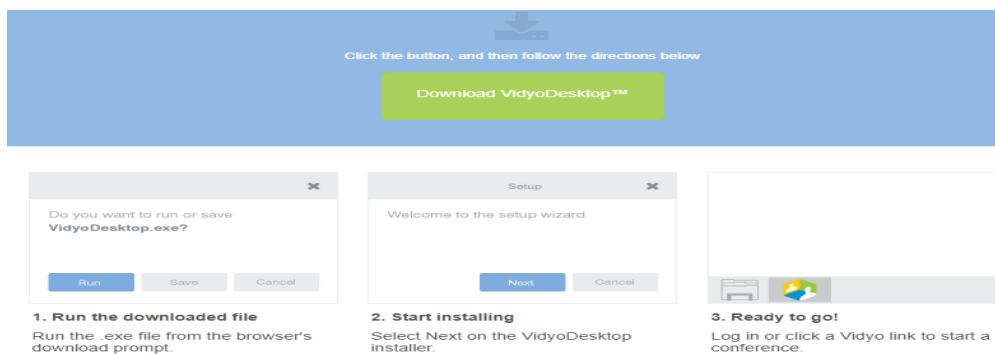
Click the button, and then follow the directions below

Download VidyoDesktop™

Do you want to run or save VidyoDesktop.exe?

Run Save Cancel

1. Run the downloaded file

Run the .exe file from the browser's download prompt.

Setup

Welcome to the setup wizard

Next Cancel

2. Start installing

Select Next on the VidyoDesktop installer.

3. Ready to go!

Log in or click a Vidyo link to start a conference.